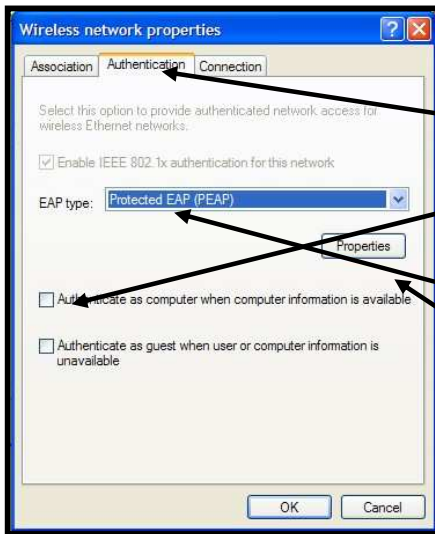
Wireless network properties

Association | Authentication | Connection

Select this option to provide authenticated network access for wireless Ethernet networks.

Enable IEEE 802.1x authentication for this network

EAP type: Protected EAP (PEAP)

Properties

Authenticate as computer when computer information is available

Authenticate as guest when user or computer information is unavailable

OK Cancel